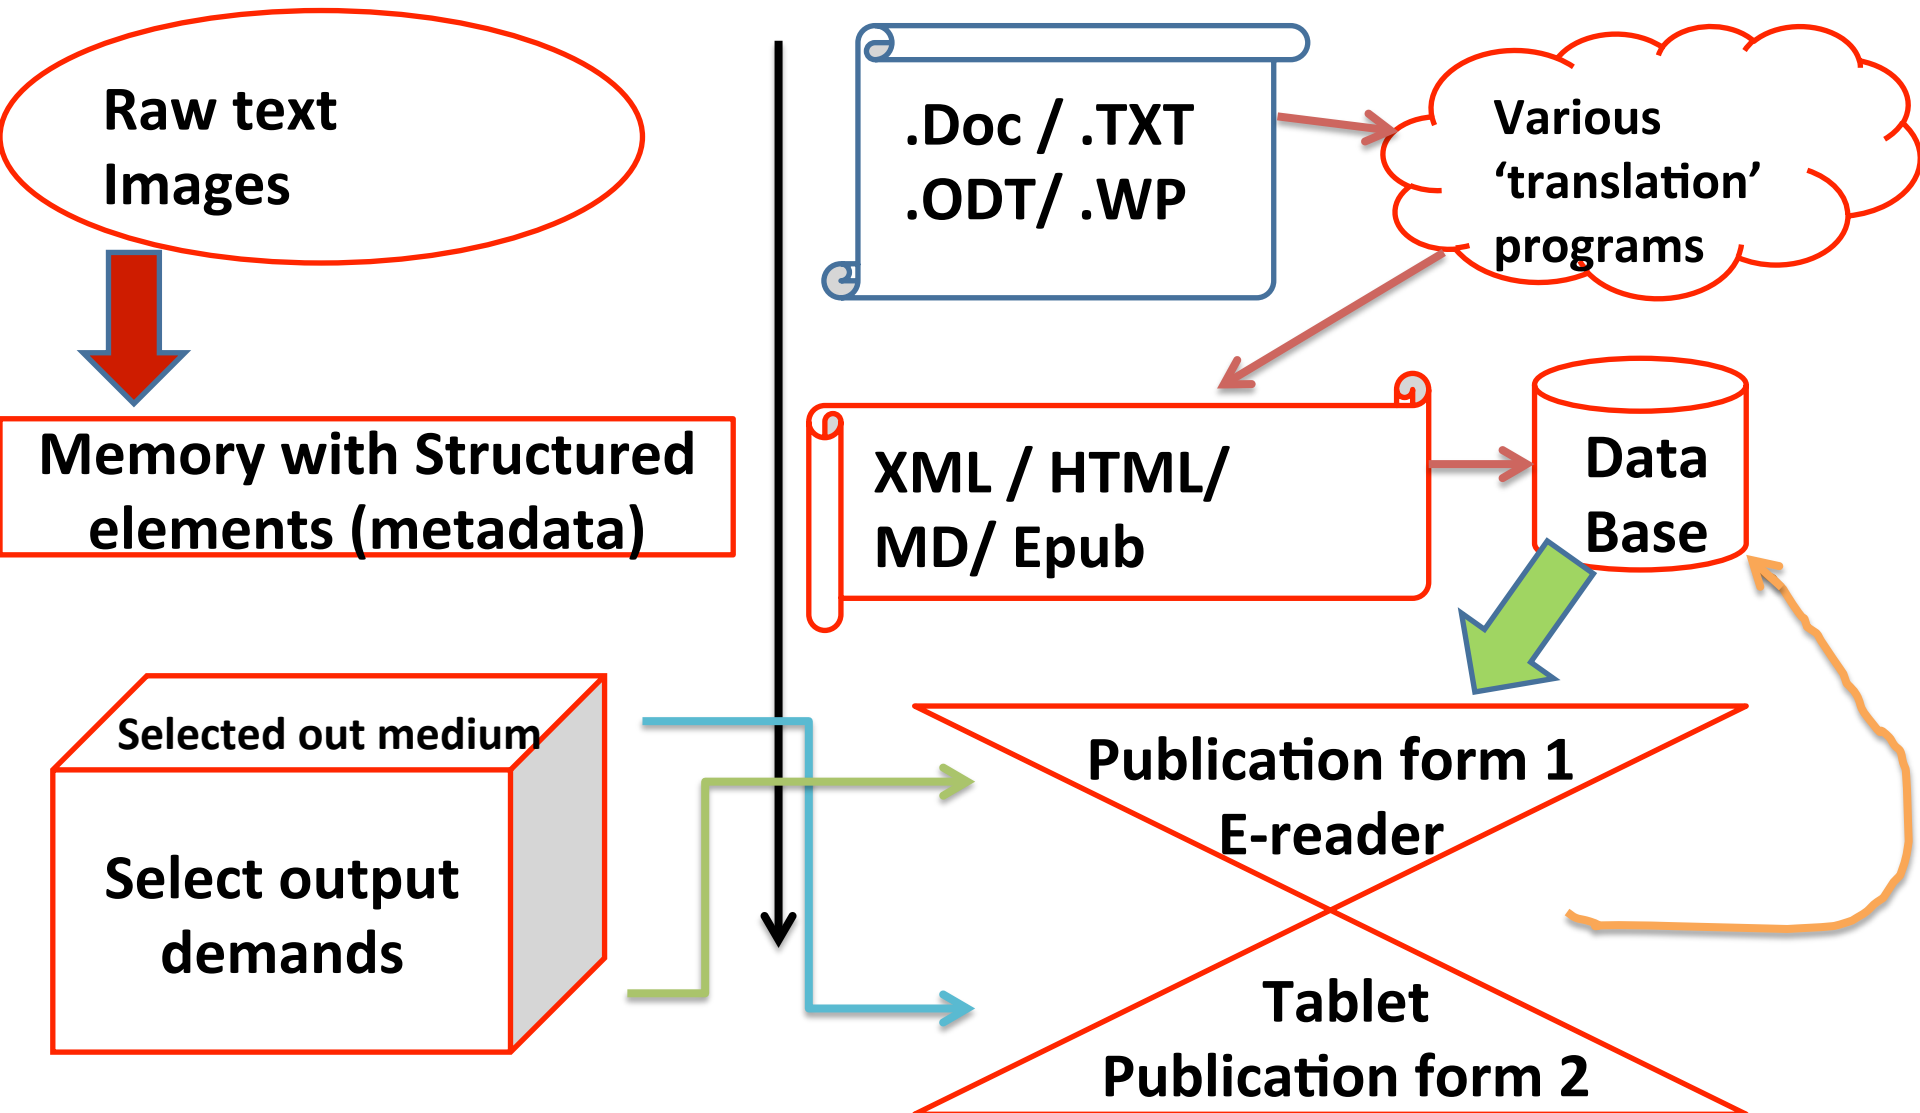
Raw text
Images

Memory with Structured elements (metadata)

Selected out medium

Select output demands

.Doc / .TXT
.ODT/ .WP

Various 'translation' programs

XML / HTML/
MD/ Epub

Data Base

Publication form 1
E-reader

Tablet
Publication form 2